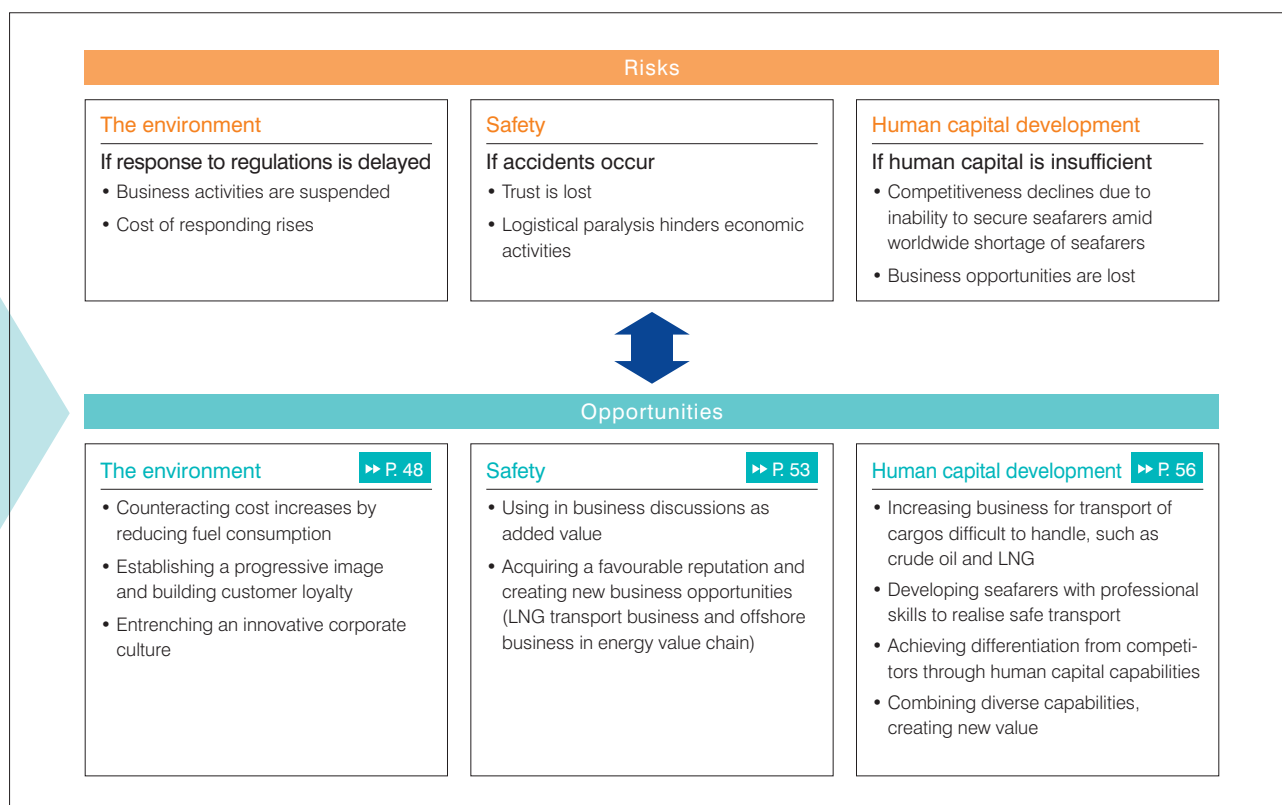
Risks

The environment
If response to regulations is delayed
• Business activities are suspended
• Cost of responding rises

Safety
If accidents occur
• Trust is lost
• Logistical paralysis hinders economic activities

Human capital development
If human capital is insufficient
• Competitiveness declines due to inability to secure seafarers amid worldwide shortage of seafarers
• Business opportunities are lost

Opportunities

The environment ▸▸ P. 48
• Counteracting cost increases by reducing fuel consumption
• Establishing a progressive image and building customer loyalty
• Entrenching an innovative corporate culture

Safety ▸▸ P. 53
• Using in business discussions as added value
• Acquiring a favourable reputation and creating new business opportunities (LNG transport business and offshore business in energy value chain)

Human capital development ▸▸ P. 56
• Increasing business for transport of cargos difficult to handle, such as crude oil and LNG
• Developing seafarers with professional skills to realise safe transport
• Achieving differentiation from competitors through human capital capabilities
• Combining diverse capabilities, creating new value